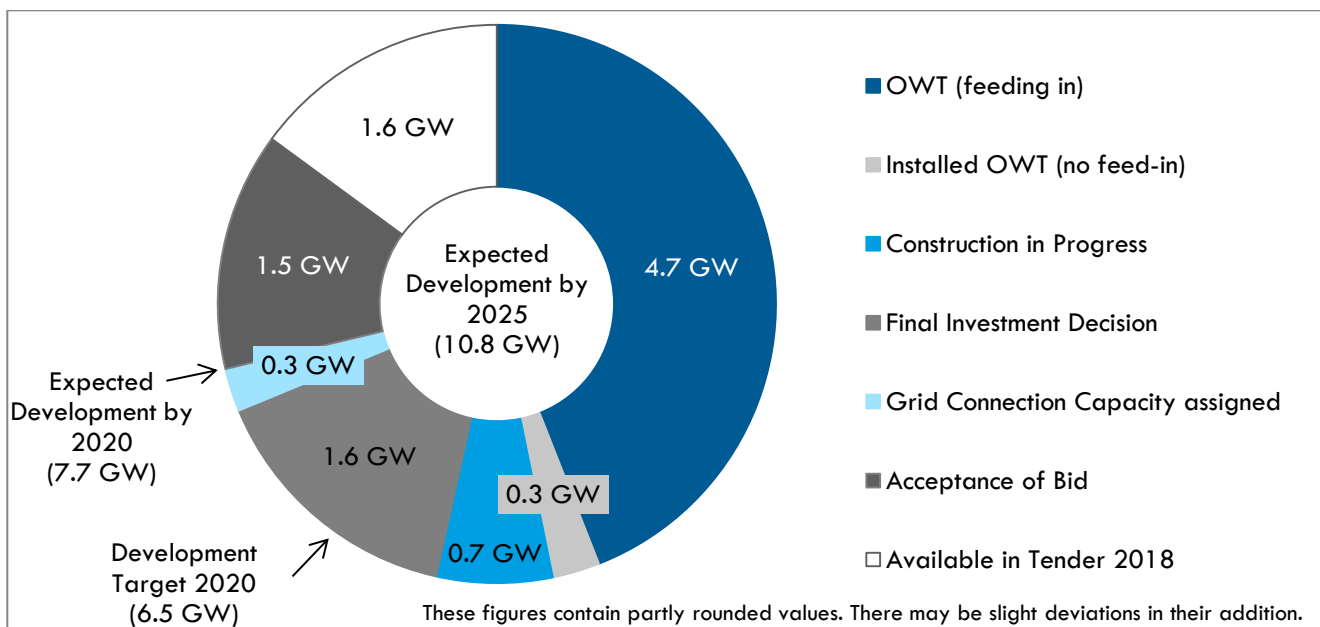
1.6 GW

1.5 GW

Expected Development by 2025 (10.8 GW)

4.7 GW

0.3 GW

1.6 GW

0.3 GW

0.7 GW

Expected Development by 2020 (7.7 GW)

Development Target 2020 (6.5 GW)

OWT (feeding in)

Installed OWT (no feed-in)

Construction in Progress

Final Investment Decision

Grid Connection Capacity assigned

Acceptance of Bid

Available in Tender 2018

These figures contain partly rounded values. There may be slight deviations in their addition.